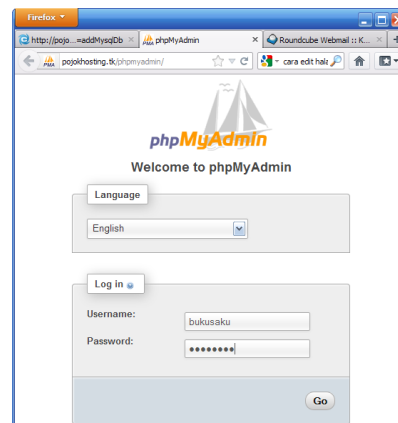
Firefox
http://pojo...=addMysqlDb
phpMyAdmin
Roundcube Webmail :: K...
pojokhosting.tk/phpmyadmin/
cara edit hala

phpMyAdmin
Welcome to phpMyAdmin

Language
English

Log in
Username: bukusaku
Password: ••••••••

Go